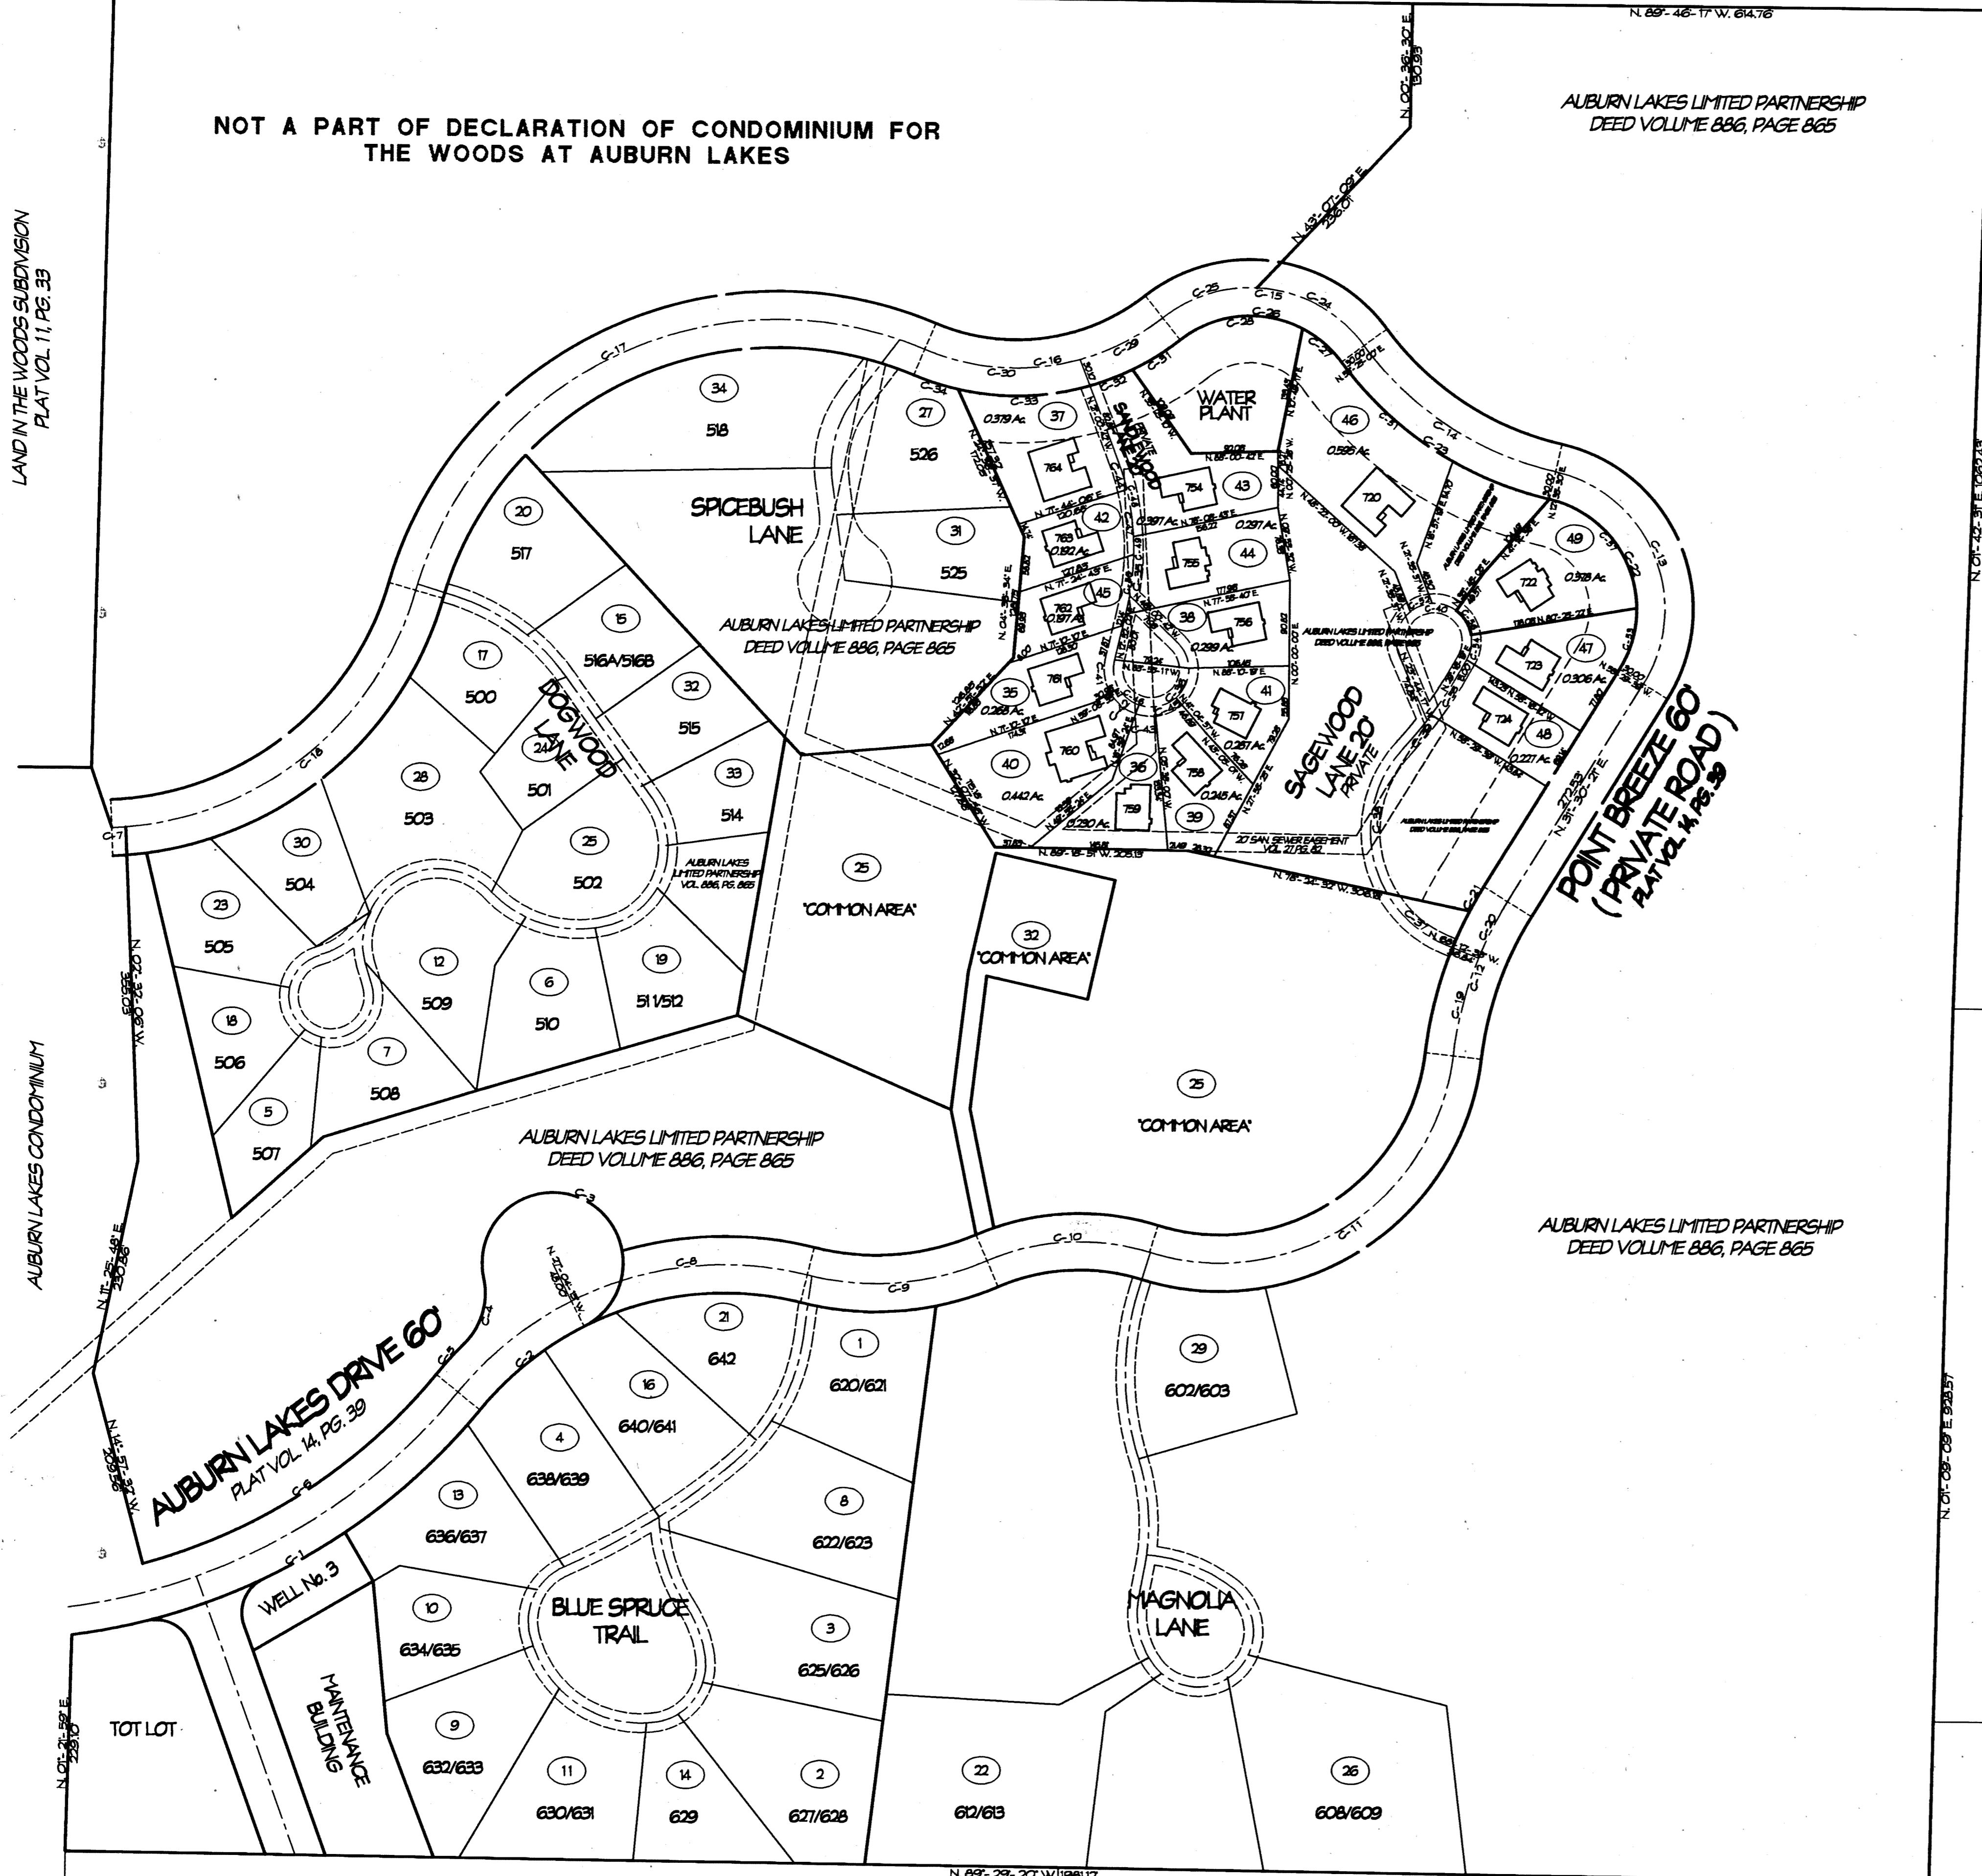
N. 89°-46'-17" W. 614.76'

NOT A PART OF DECLARATION OF CONDOMINIUM FOR THE WOODS AT AUBURN LAKES

AUBURN LAKES LIMITED PARTNERSHIP
DEED VOLUME 886, PAGE 865

LAND IN THE WOODS SUBDIVISION
PLAT VOL 11, PG. 33

N. 02°-36'-30" E. 130.93'

N. 43°-07'-09" E. 296.01'

C-25 C-15 C-24 C-26 C-28 C-27 C-30 C-16 C-29 C-31 C-32 C-33 C-34 C-17 C-18 C-7 C-14 C-23 C-13 C-22 C-40 C-41 C-42 C-43 C-35 C-37 C-21 C-20 C-19 C-12 C-11 C-10 C-9 C-8 C-3 C-4 C-5 C-2 C-6 C-1

34
518

27
526

0.379 Ac.
37

764

SANDLEWOOD
PRIVATE

WATER PLANT

754
43

46
0.595 Ac.

720

20
517

SPICEBUSH LANE

31
525

763
0.192 Ac.
42

0.397 Ac.
0.297 Ac.

755
44

49
722
0.378 Ac.

762
0.197 Ac.
45

38
756
0.299 Ac.

AUBURN LAKES LIMITED PARTNERSHIP
DEED VOLUME 886, PAGE 865

AUBURN LAKES LIMITED PARTNERSHIP
DEED VOLUME 886, PAGE 865

17
500

15
516A/516B

DOGWOOD LANE

32
515

761
35
0.268 Ac.

41
751

SAGEWOOD LANE 20'
PRIVATE

723
47
0.306 Ac.

24
501

33
514

760
40
0.442 Ac.

36

758
0.245 Ac.
39

759
0.230 Ac.

724
0.227 Ac.
48

28
503

30
504

25
502

AUBURN LAKES LIMITED PARTNERSHIP VOL. 886, PG. 865

25
"COMMON AREA"

20' SAN. SEWER EASEMENT VOL. 21, PG. 82

N. 89°-13'-51" W. 208.13

N. 78°-24'-32" W. 308.18

POINT BREEZE 60'
(PRIVATE ROAD)
PLAT VOL. 14, PG. 39

N. 31°-30'-21" E. 272.33

23
505

12
509

6
510

19
511/512

32
"COMMON AREA"

18
506

7
508

5
507

25
"COMMON AREA"

AUBURN LAKES CONDOMINIUM

N. 02°-30'-30" W. 503.35

AUBURN LAKES LIMITED PARTNERSHIP
DEED VOLUME 886, PAGE 865

AUBURN LAKES LIMITED PARTNERSHIP
DEED VOLUME 886, PAGE 865

N. 11°-25'-48" E. 230.36

N. 17°-04'-59" W.

AUBURN LAKES DRIVE 60'
PLAT VOL. 14, PG. 39

21
642

1
620/621

29
602/603

16
640/641

4
638/639

13
636/637

8
622/623

N. 01°-09'-09" E. 928.57

N. 01°-42'-31" E. 1023.29

WELL No. 3

BLUE SPRUCE TRAIL

MAGNOLIA LANE

10
634/635

3
625/626

TOT LOT

MAINTENANCE BUILDING

9
632/633

11
630/631

14
629

2
627/628

22
612/613

26
608/609

N. 01°-21'-59" E. 229.10

N. 89°-29'-20" W. 1981.17